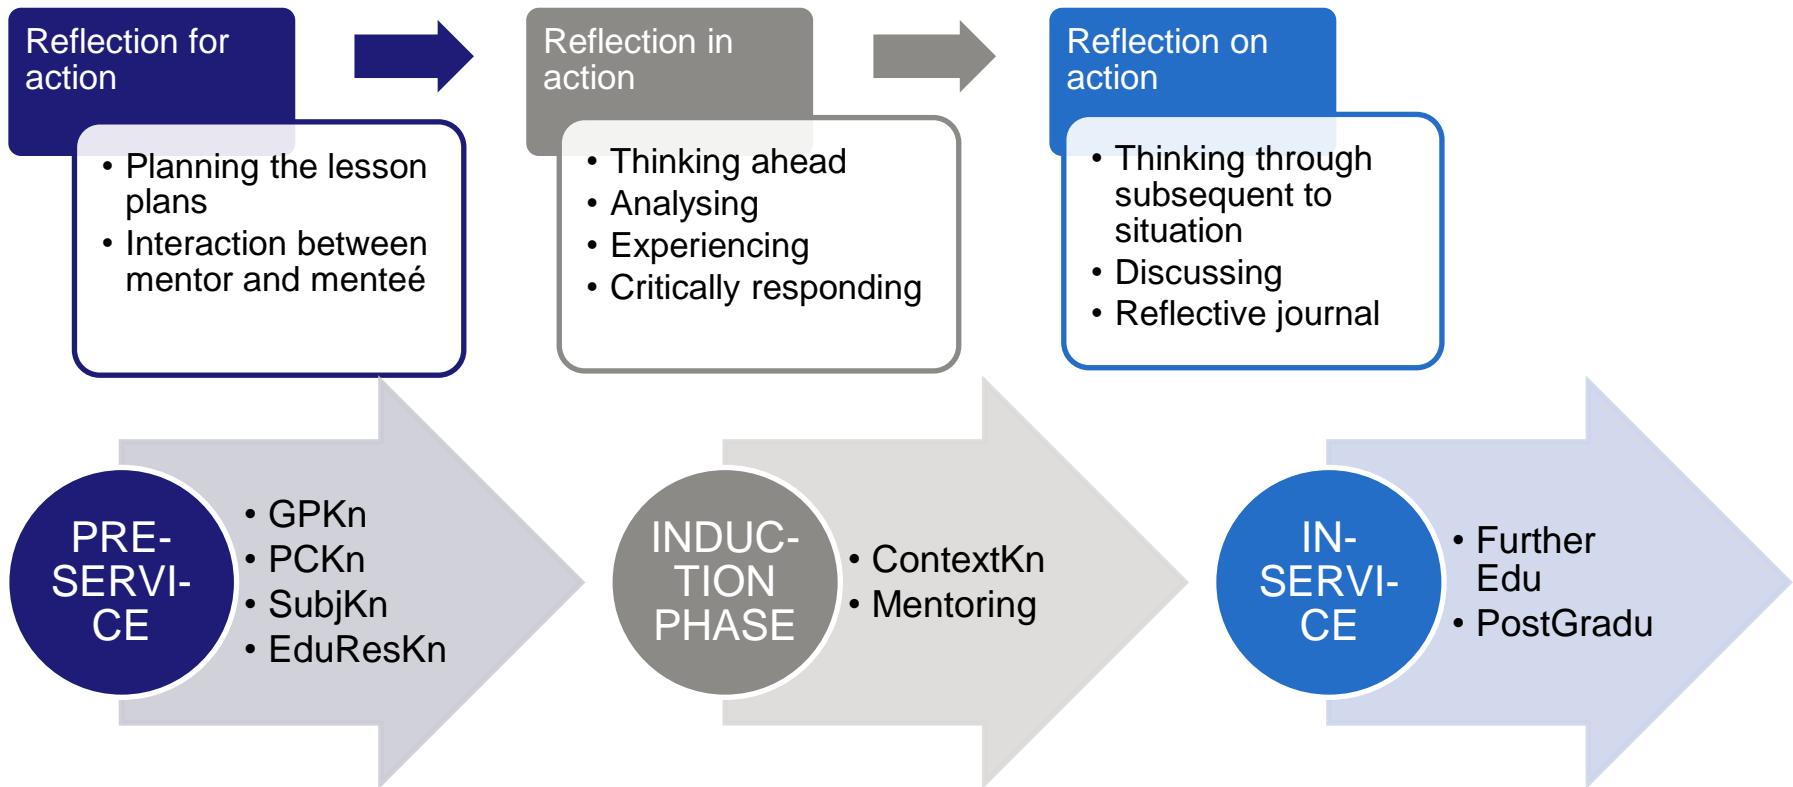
Reflection for action

• Planning the lesson plans
• Interaction between mentor and menteé

Reflection in action

• Thinking ahead
• Analysing
• Experiencing
• Critically responding

Reflection on action

• Thinking through subsequent to situation
• Discussing
• Reflective journal

PRE-SERVI-CE

• GPKn
• PCKn
• SubjKn
• EduResKn

INDUC-TION PHASE

• ContextKn
• Mentoring

IN-SERVI-CE

• Further Edu
• PostGradu